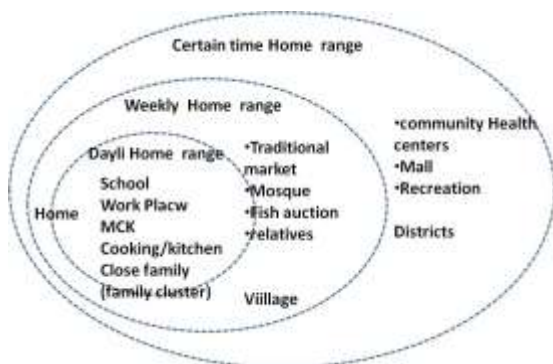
Certain time Home range

Weekly Home range

Dayli Home range

School
Work Placw
MCK
Cooking/kitchen
Close family
(family cluster)

Home

•Traditional market
•Mosque
•Fish auction
•relatives

Viillage

•community Health centers
•Mall
•Recreation

Districts